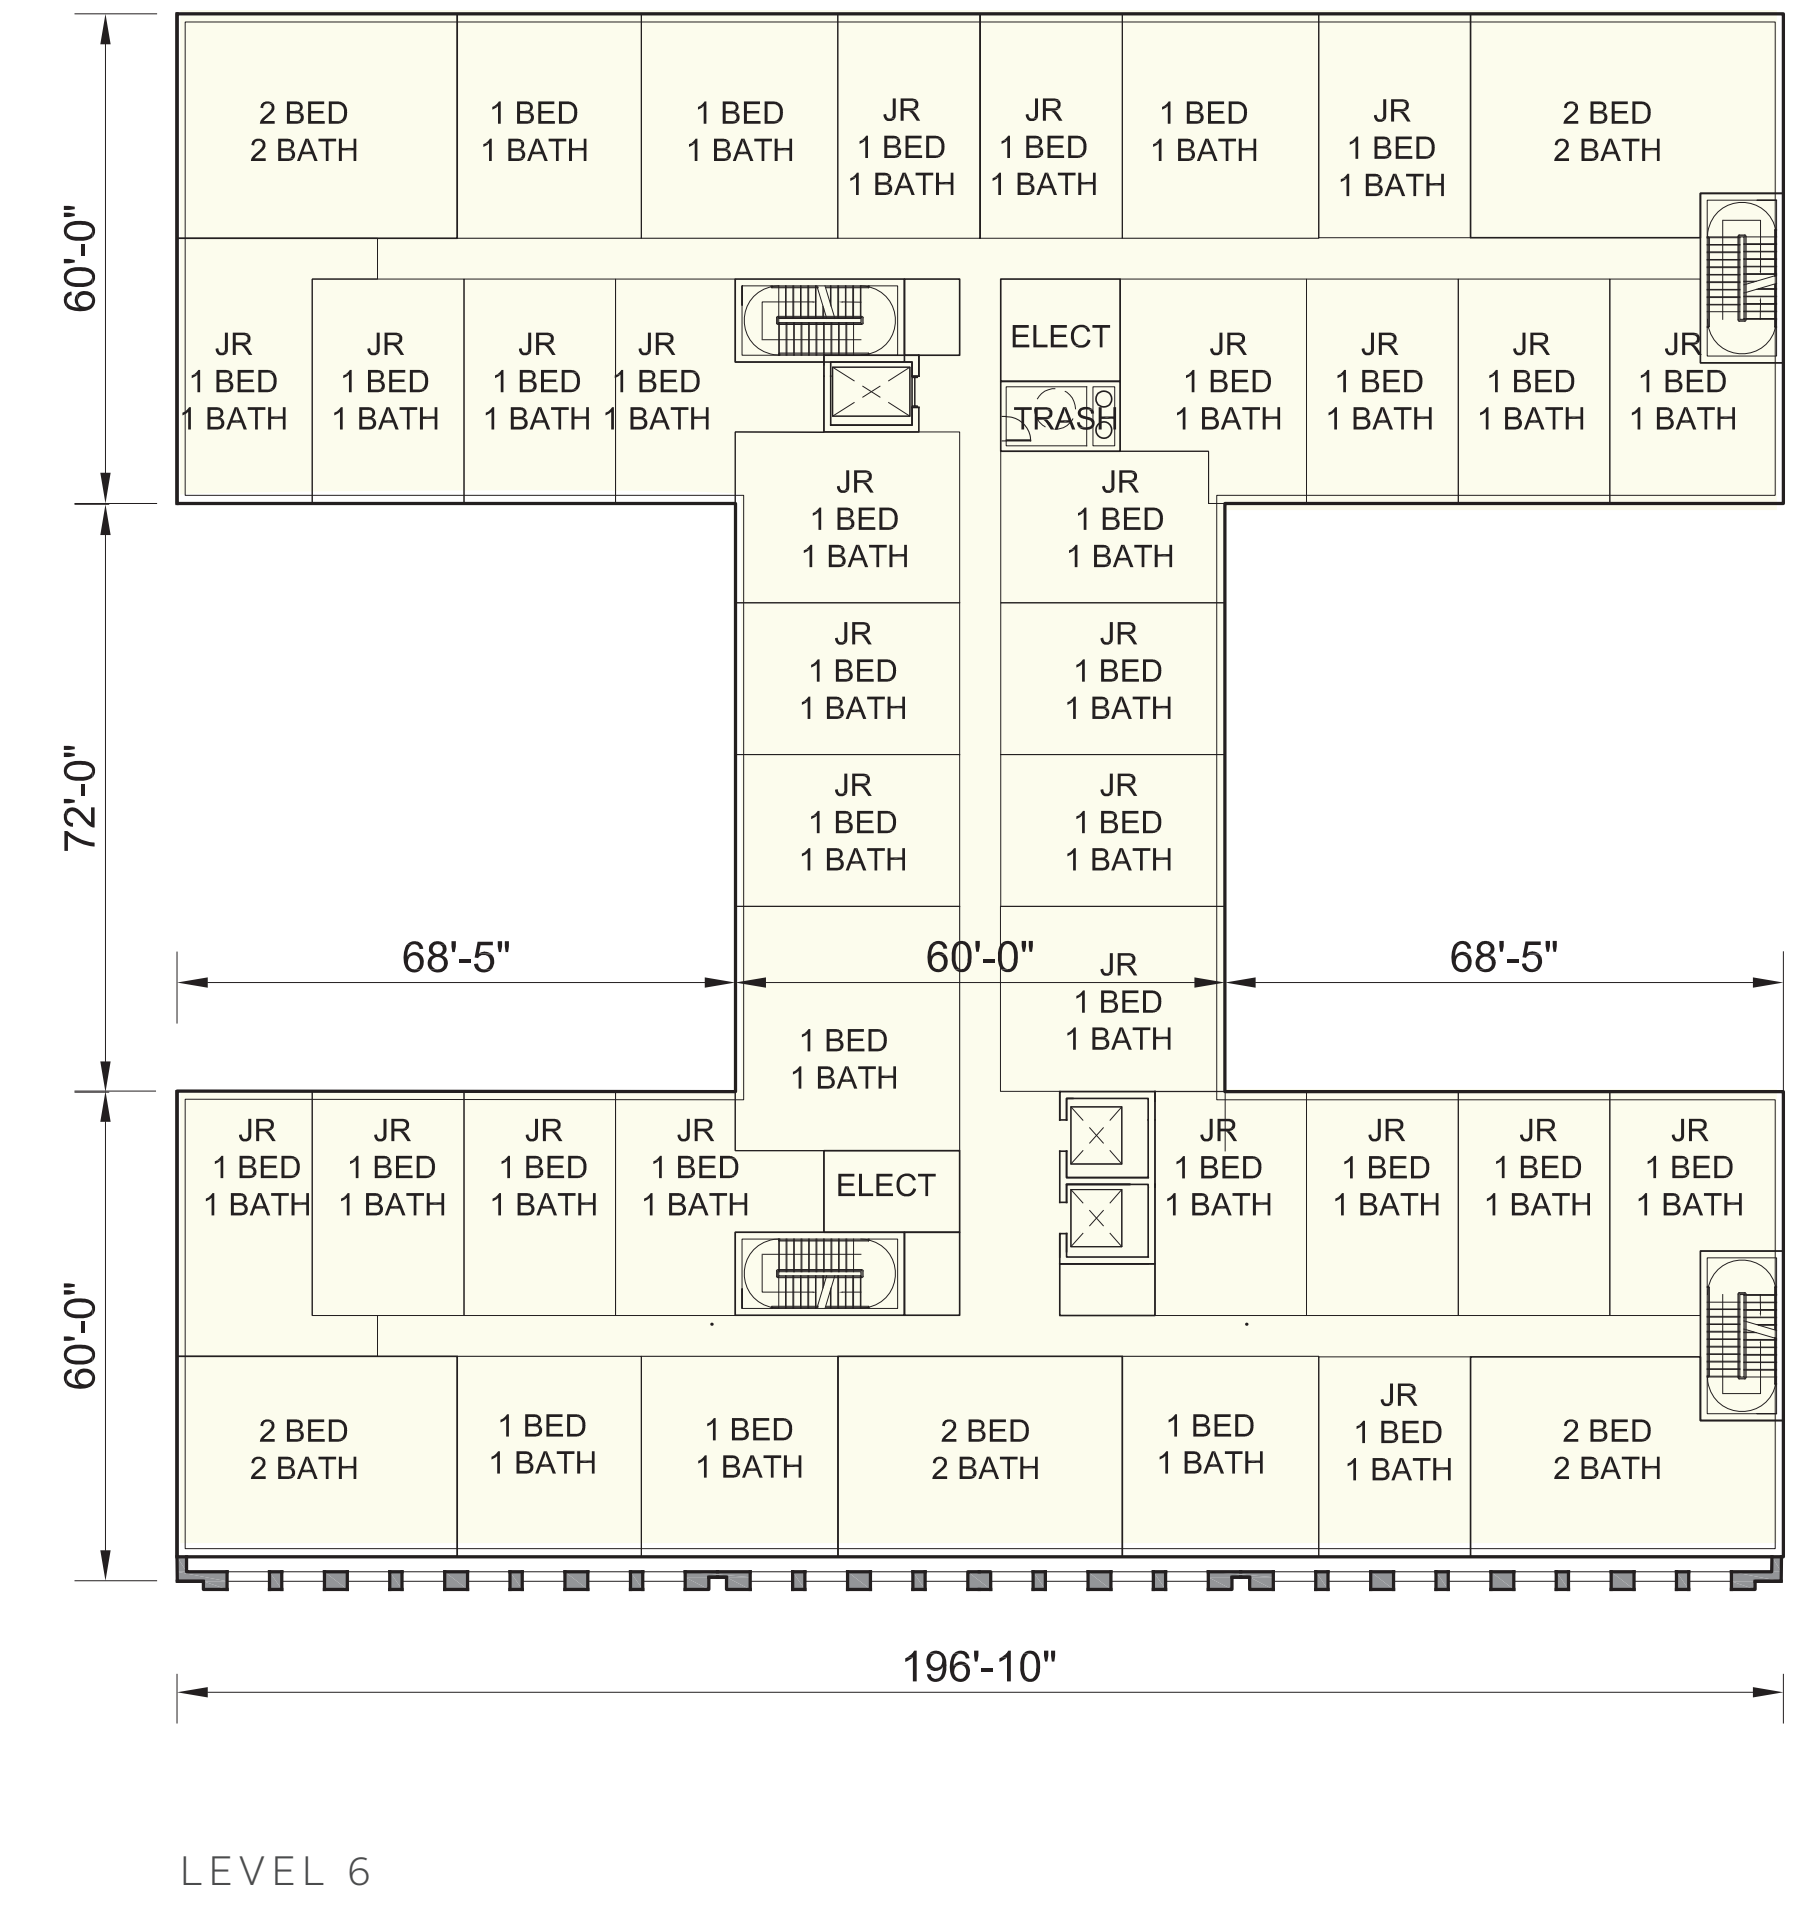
60'-0"

2 BED
2 BATH

1 BED
1 BATH

1 BED
1 BATH

JR
1 BED
1 BATH

JR
1 BED
1 BATH

1 BED
1 BATH

JR
1 BED
1 BATH

2 BED
2 BATH

JR
1 BED
1 BATH

JR
1 BED
1 BATH

JR
1 BED
1 BATH

JR
1 BED
1 BATH

ELECT

TRASH

JR
1 BED
1 BATH

JR
1 BED
1 BATH

JR
1 BED
1 BATH

JR
1 BED
1 BATH

72'-0"

JR
1 BED
1 BATH

JR
1 BED
1 BATH

JR
1 BED
1 BATH

JR
1 BED
1 BATH

JR
1 BED
1 BATH

JR
1 BED
1 BATH

68'-5"

60'-0"

68'-5"

JR
1 BED
1 BATH

1 BED
1 BATH

60'-0"

JR
1 BED
1 BATH

JR
1 BED
1 BATH

JR
1 BED
1 BATH

JR
1 BED
1 BATH

ELECT

JR
1 BED
1 BATH

JR
1 BED
1 BATH

JR
1 BED
1 BATH

JR
1 BED
1 BATH

2 BED
2 BATH

1 BED
1 BATH

1 BED
1 BATH

2 BED
2 BATH

1 BED
1 BATH

JR
1 BED
1 BATH

2 BED
2 BATH

196'-10"

LEVEL 6